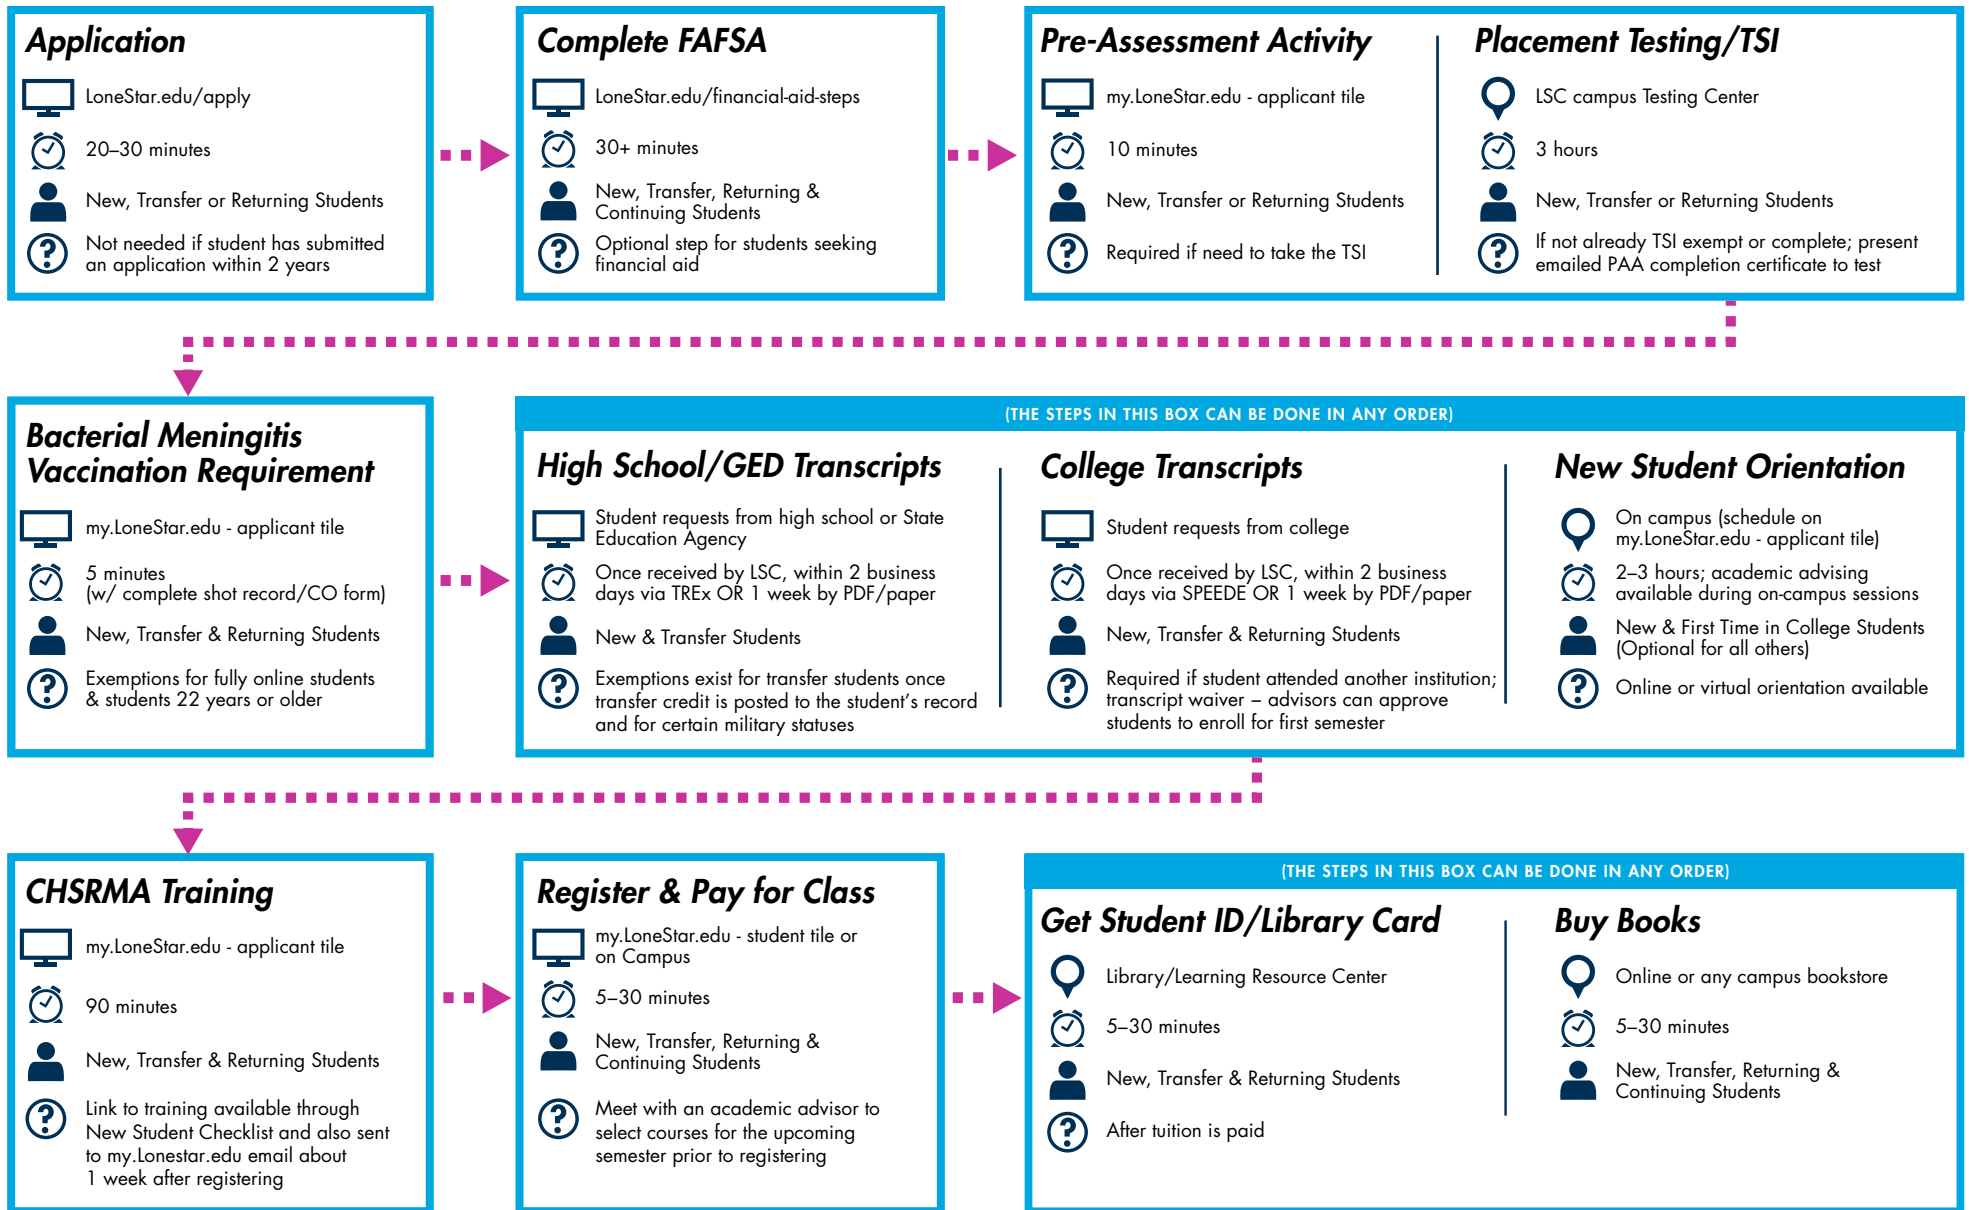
Application

LoneStar.edu/apply

20–30 minutes

New, Transfer or Returning Students

Not needed if student has submitted an application within 2 years

Complete FAFSA

LoneStar.edu/financial-aid-steps

30+ minutes

New, Transfer, Returning & Continuing Students

Optional step for students seeking financial aid

Pre-Assessment Activity

my.LoneStar.edu - applicant tile

10 minutes

New, Transfer or Returning Students

Required if need to take the TSI

Placement Testing/TSI

LSC campus Testing Center

3 hours

New, Transfer or Returning Students

If not already TSI exempt or complete; present emailed PAA completion certificate to test

Bacterial Meningitis Vaccination Requirement

my.LoneStar.edu - applicant tile

5 minutes (w/ complete shot record/CO form)

New, Transfer & Returning Students

Exemptions for fully online students & students 22 years or older

(THE STEPS IN THIS BOX CAN BE DONE IN ANY ORDER)

High School/GED Transcripts

Student requests from high school or State Education Agency

Once received by LSC, within 2 business days via TREx OR 1 week by PDF/paper

New & Transfer Students

Exemptions exist for transfer students once transfer credit is posted to the student's record and for certain military statuses

College Transcripts

Student requests from college

Once received by LSC, within 2 business days via SPEEDE OR 1 week by PDF/paper

New, Transfer & Returning Students

Required if student attended another institution; transcript waiver – advisors can approve students to enroll for first semester

New Student Orientation

On campus (schedule on my.LoneStar.edu - applicant tile)

2–3 hours; academic advising available during on-campus sessions

New & First Time in College Students (Optional for all others)

Online or virtual orientation available

CHSRMA Training

my.LoneStar.edu - applicant tile

90 minutes

New, Transfer & Returning Students

Link to training available through New Student Checklist and also sent to my.Lonestar.edu email about 1 week after registering

Register & Pay for Class

my.LoneStar.edu - student tile or on Campus

5–30 minutes

New, Transfer, Returning & Continuing Students

Meet with an academic advisor to select courses for the upcoming semester prior to registering

(THE STEPS IN THIS BOX CAN BE DONE IN ANY ORDER)

Get Student ID/Library Card

Library/Learning Resource Center

5–30 minutes

New, Transfer & Returning Students

After tuition is paid

Buy Books

Online or any campus bookstore

5–30 minutes

New, Transfer, Returning & Continuing Students